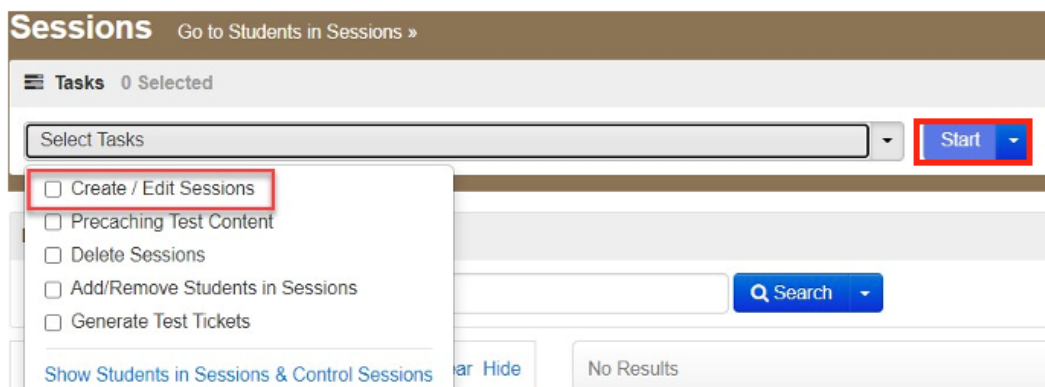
Sessions Go to Students in Sessions »

Tasks 0 Selected

Select Tasks

Start

☐ Create / Edit Sessions
☐ Precaching Test Content
☐ Delete Sessions
☐ Add/Remove Students in Sessions
☐ Generate Test Tickets

Show Students in Sessions & Control Sessions

Search

ar Hide

No Results